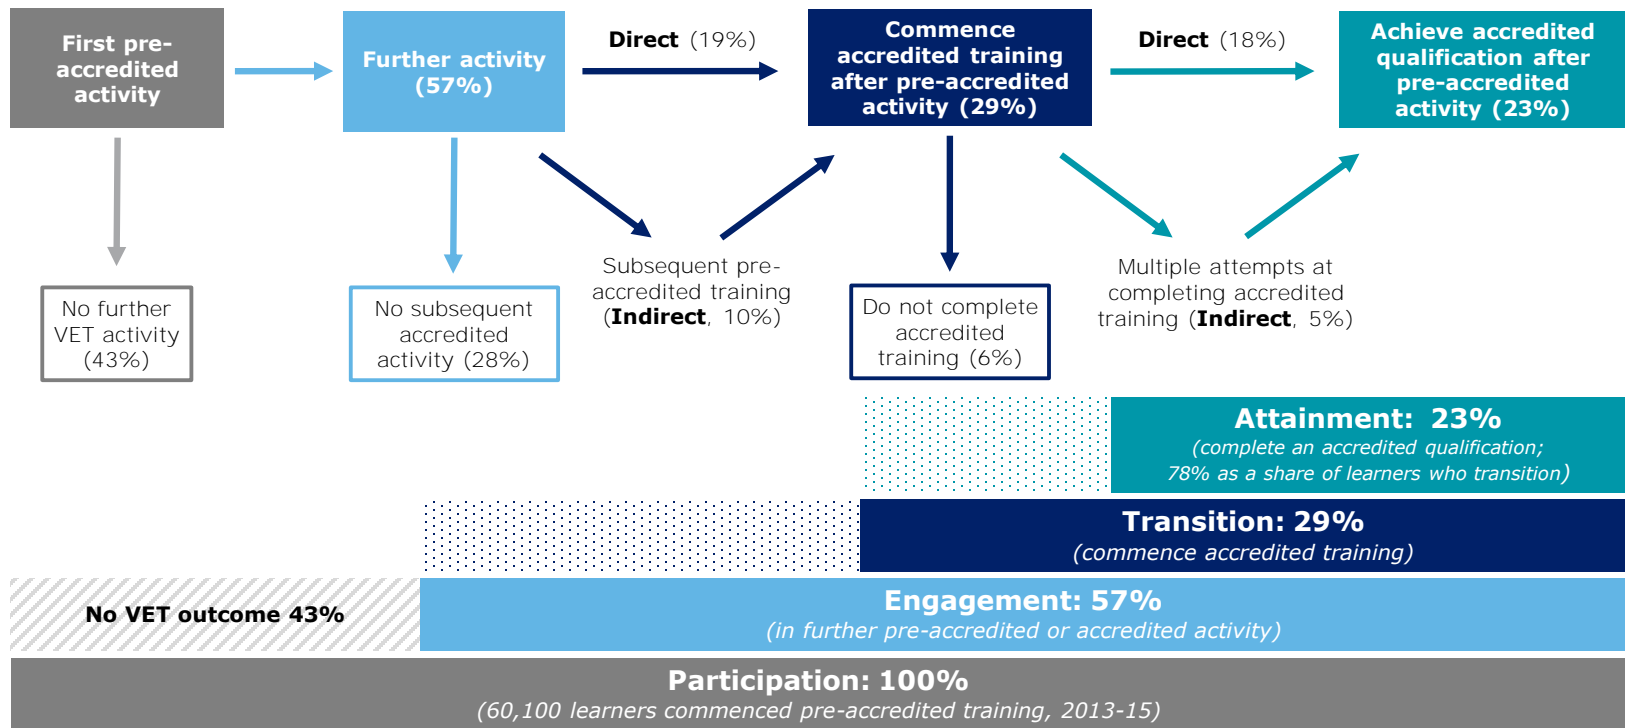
First pre-accredited activity

Further activity (57%)

Direct (19%)

Commence accredited training after pre-accredited activity (29%)

Direct (18%)

Achieve accredited qualification after pre-accredited activity (23%)

No further VET activity (43%)

No subsequent accredited activity (28%)

Subsequent pre-accredited training (**Indirect**, 10%)

Do not complete accredited training (6%)

Multiple attempts at completing accredited training (**Indirect**, 5%)

Attainment: 23%
(complete an accredited qualification; 78% as a share of learners who transition)

Transition: 29%
(commence accredited training)

No VET outcome 43%

Engagement: 57%
(in further pre-accredited or accredited activity)

Participation: 100%
(60,100 learners commenced pre-accredited training, 2013-15)